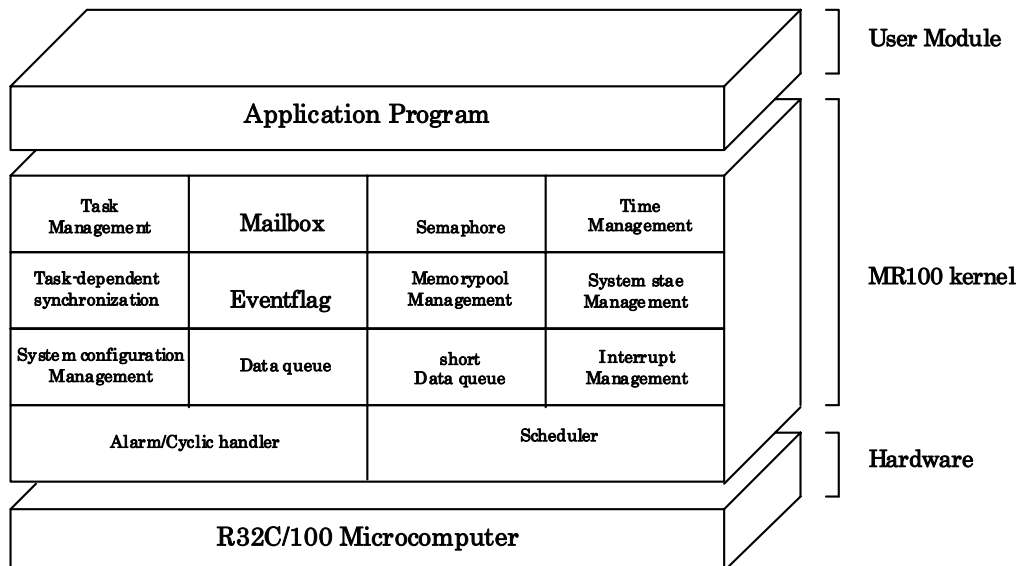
User Module

Application Program

MR100 kernel

| Task Management | Mailbox | Semaphore | Time Management |
|---|---|---|---|
| Task-dependent synchronization | Eventflag | Memorypool Management | System stae Management |
| System configuration Management | Data queue | short Data queue | Interrupt Management |

Alarm/Cyclic handler

Scheduler

Hardware

R32C/100 Microcomputer